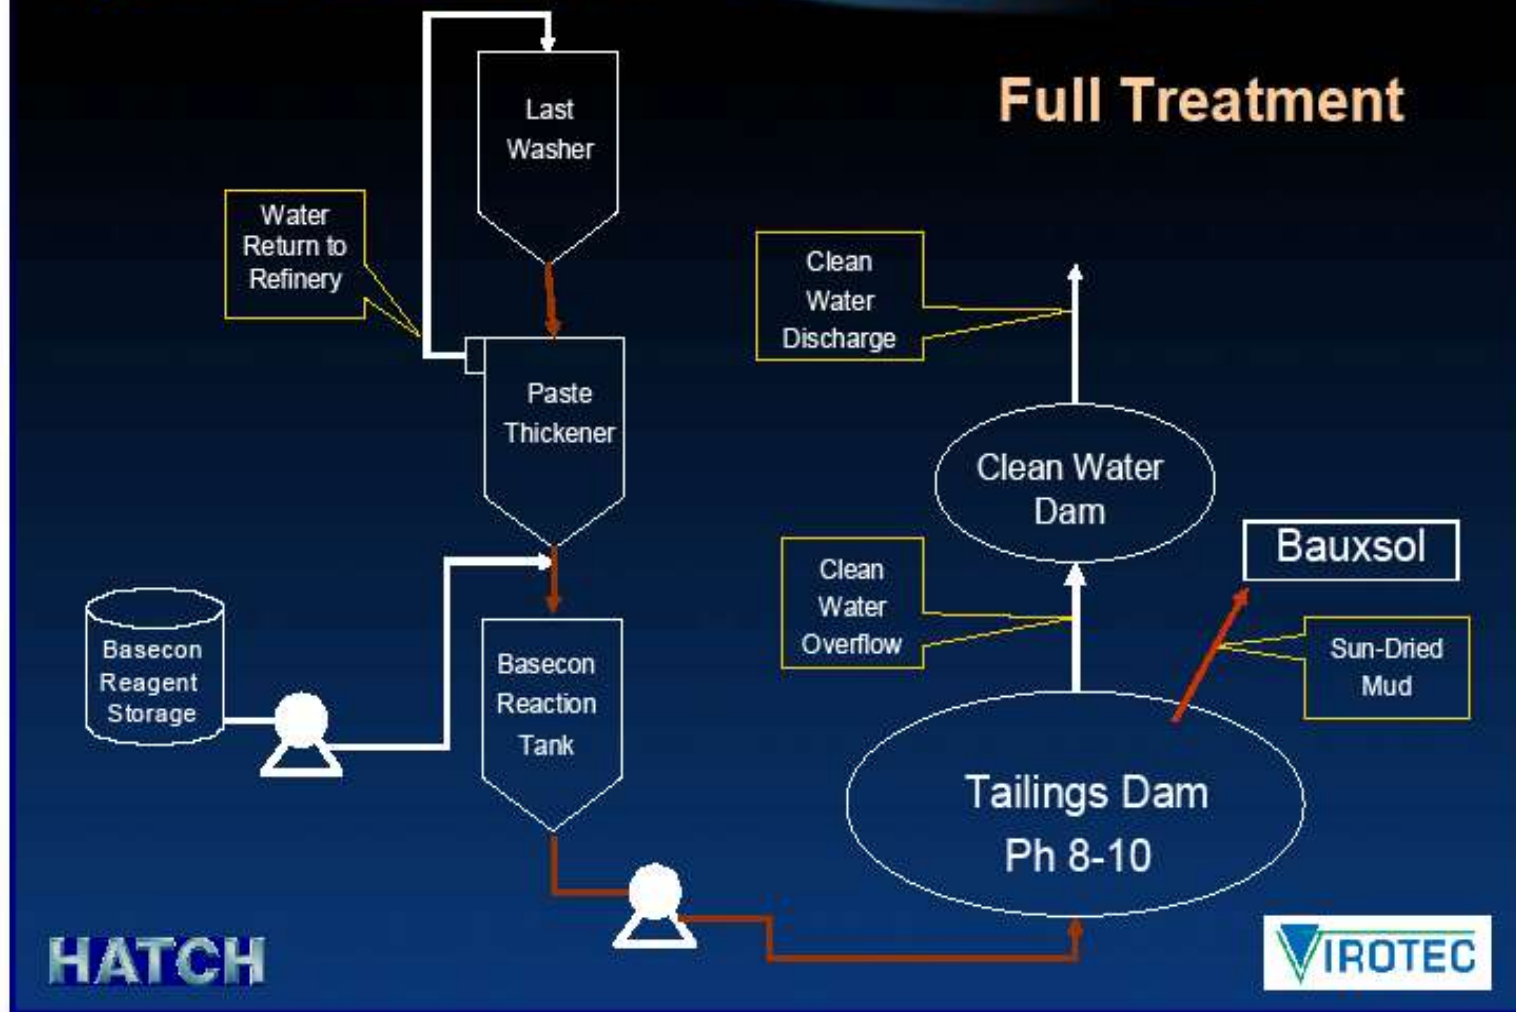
Full Treatment

Last Washer

Water Return to Refinery

Paste Thickener

Clean Water Discharge

Clean Water Dam

Bauxsol

Clean Water Overflow

Basecon Reagent Storage

Basecon Reaction Tank

Sun-Dried Mud

Tailings Dam Ph 8-10

HATCH

VIROTEC